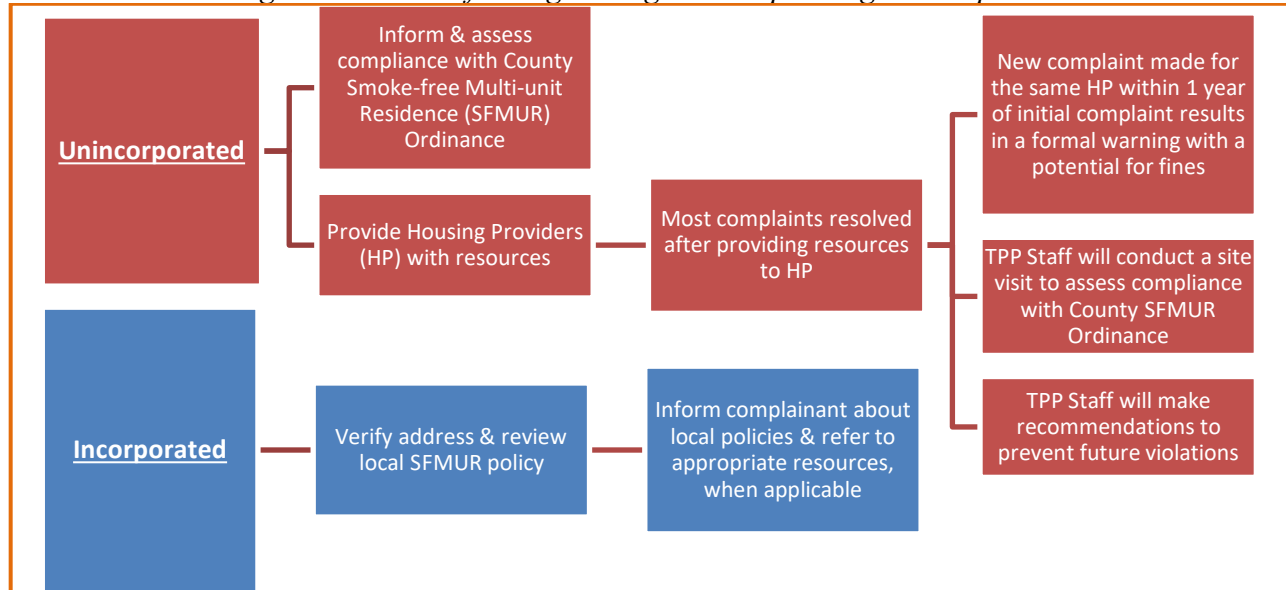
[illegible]

Unincorporated

Inform & assess compliance with County Smoke-free Multi-unit Residence (SFMUR) Ordinance

Provide Housing Providers (HP) with resources

Most complaints resolved after providing resources to HP

New complaint made for the same HP within 1 year of initial complaint results in a formal warning with a potential for fines

TPP Staff will conduct a site visit to assess compliance with County SFMUR Ordinance

TPP Staff will make recommendations to prevent future violations

Incorporated

Verify address & review local SFMUR policy

Inform complainant about local policies & refer to appropriate resources, when applicable